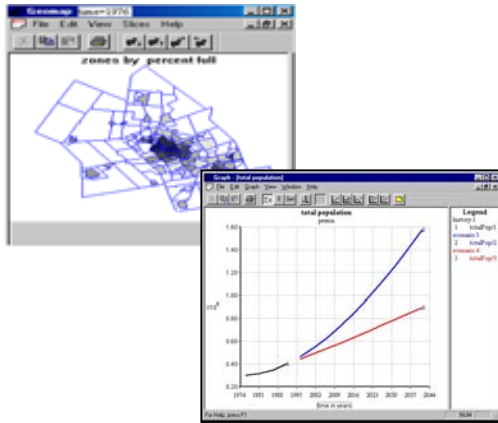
Geomap time=1976

File Edit View Slices Help

zones by percent full

Graph - [total population]

File Edit Graph View Window Help

total population

persons

1.60

1.40

1.20

1.00

0.80

0.60

0.40

0.20

x10$^6$

1974 1981 1988 1995 2002 2009 2016 2023 2030 2037 2044

time in years

Legend

history 1

1 totalPop\1

scenario 3

2 totalPop\3

scenario 4

3 totalPop\3

For Help, press F1